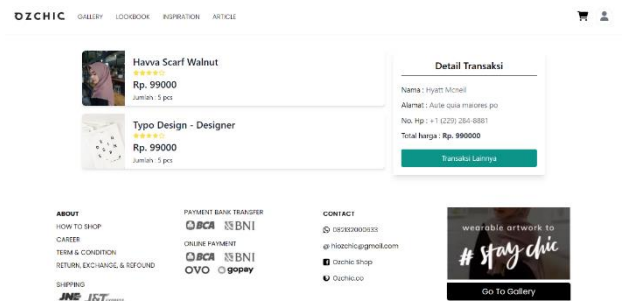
OZCHIC GALLERY LOOKBOOK INSPIRATION ARTICLE

Havva Scarf Walnut
Rp. 99000
Jumlah : 5 pcs

Typo Design - Designer
Rp. 99000
Jumlah : 5 pcs

Detail Transaksi
Nama : Hyatt Mcneil
Alamat : Aute quia maiores po
No. Hp : +1 (229) 284-8881
Total harga : Rp. 990000
Transaksi Lainnya

ABOUT
HOW TO SHOP
CAREER
TERM & CONDITION
RETURN, EXCHANGE, & REFOUND
SHIPPING
JNE J&T

PAYMENT BANK TRANSFER
BCA BNI
ONLINE PAYMENT
BCA BNI
OVO gopay

CONTACT
082930000333
hiozchic@gmail.com
Ozchic Shop
Ozchic.co

wearable artwork to
# stay chic
Go To Gallery